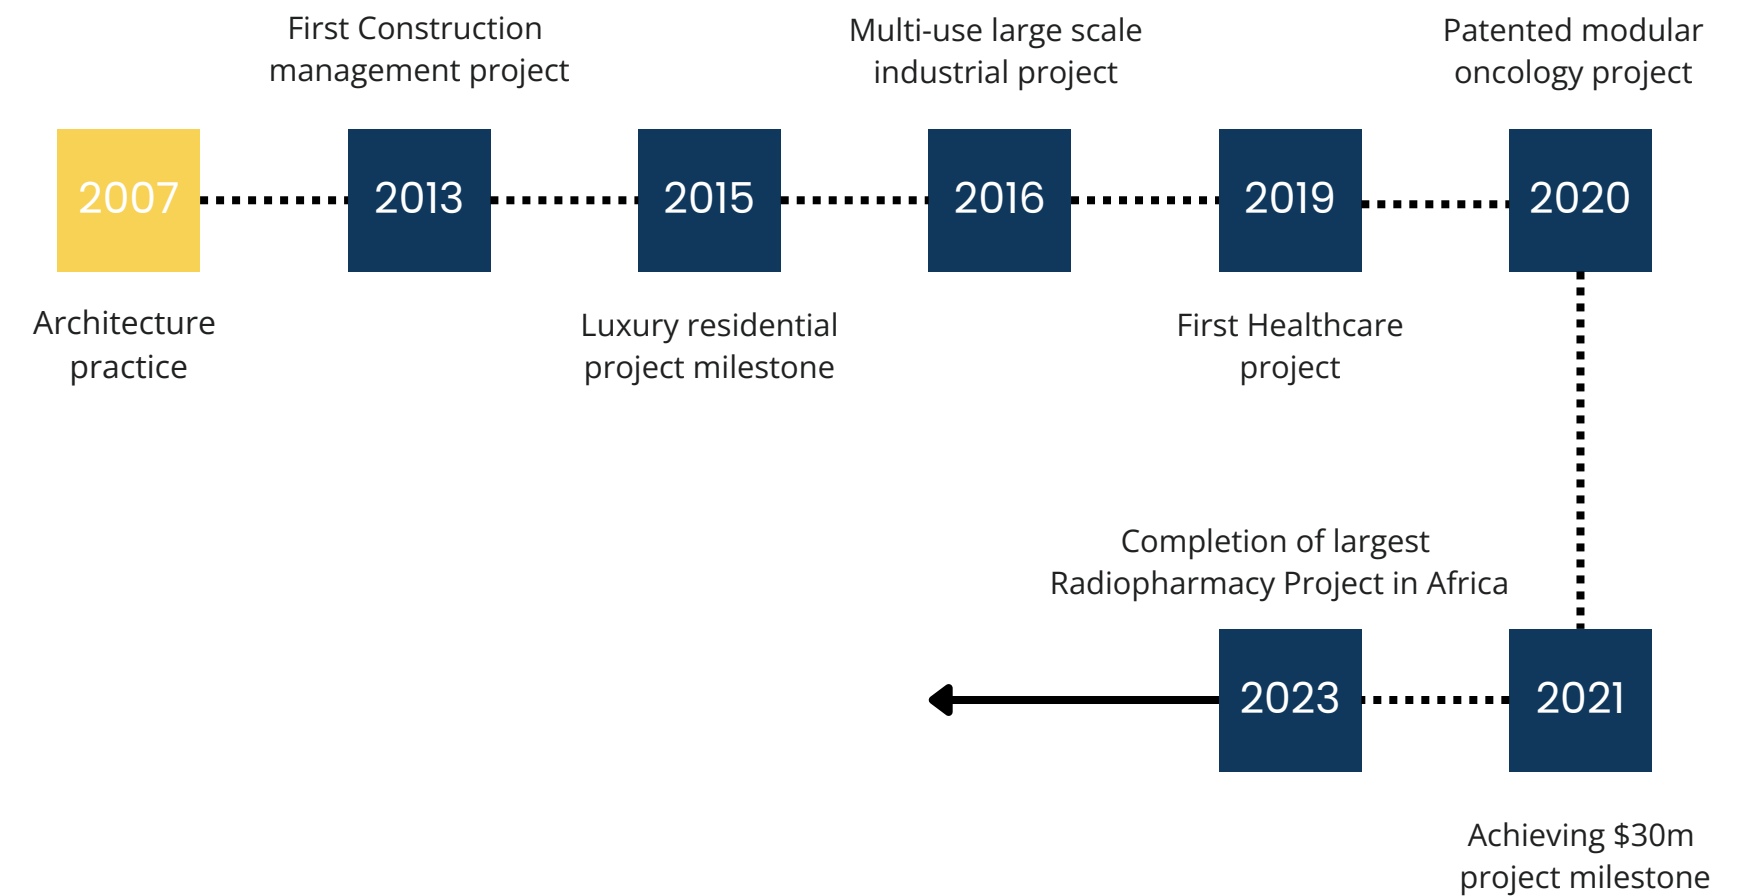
2007
Architecture practice

First Construction management project
2013

2015
Luxury residential project milestone

Multi-use large scale industrial project
2016

2019
First Healthcare project

Patented modular oncology project
2020

2021
Achieving \$30m project milestone

Completion of largest Radiopharmacy Project in Africa
2023